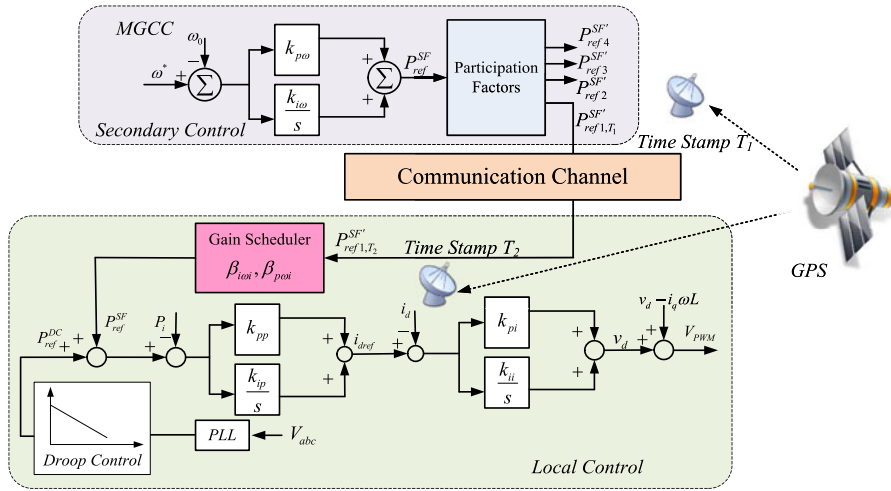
MGCC

$\omega_0$

$\omega^*$

+

−

$\Sigma$

$k_{p\omega}$

$\frac{k_{i\omega}}{s}$

+

+

$\Sigma$

$P_{ref}^{SF}$

Participation Factors

$P_{ref\,4}^{SF'}$

$P_{ref\,3}^{SF'}$

$P_{ref\,2}^{SF'}$

$P_{ref\,1,T_1}^{SF'}$

Secondary Control

Time Stamp $T_1$

Communication Channel

Gain Scheduler

$\beta_{i\omega i}, \beta_{p\omega i}$

$P_{ref\,1,T_2}^{SF'}$

Time Stamp $T_2$

GPS

$P_{ref}^{DC}$

+

$P_{ref}^{SF}$

+

$P_i$

+

−

$k_{pp}$

$\frac{k_{ip}}{s}$

+

+

$i_{dref}$

$i_d$

+

−

$k_{pi}$

$\frac{k_{ii}}{s}$

+

+

$v_d$

$v_d - i_q\omega L$

+

+

$V_{PWM}$

Droop Control

PLL

$V_{abc}$

Local Control